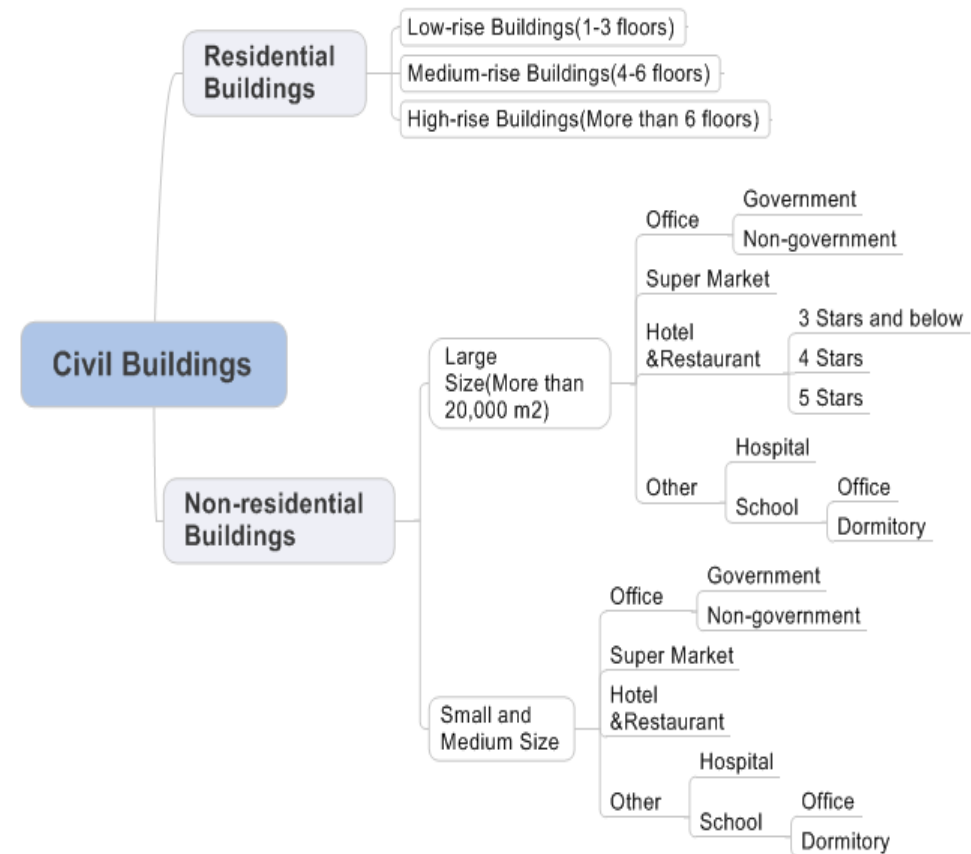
Civil Buildings

Residential Buildings

Low-rise Buildings(1-3 floors)

Medium-rise Buildings(4-6 floors)

High-rise Buildings(More than 6 floors)

Non-residential Buildings

Large Size(More than 20,000 m2)

Office

Government

Non-government

Super Market

Hotel &Restaurant

3 Stars and below

4 Stars

5 Stars

Other

Hospital

School

Office

Dormitory

Small and Medium Size

Office

Government

Non-government

Super Market

Hotel &Restaurant

Other

Hospital

School

Office

Dormitory